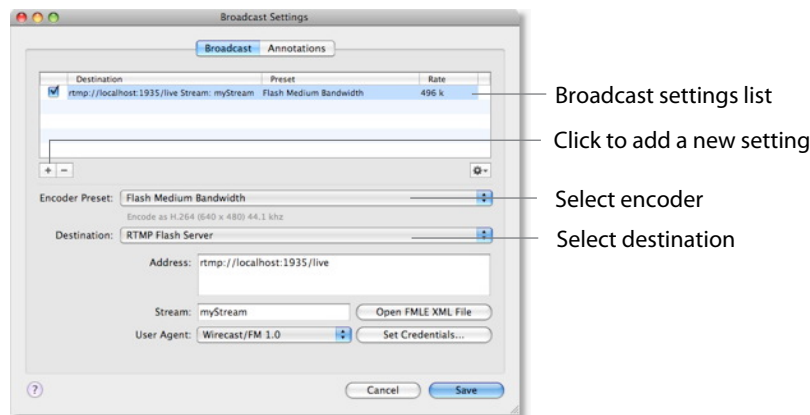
Broadcast Settings

Broadcast Annotations

| Destination | Preset | Rate |
|---|---|---|
| rtmp://localhost:1935/live Stream: myStream | Flash Medium Bandwidth | 496 k |

Broadcast settings list

Click to add a new setting

+ −

Encoder Preset: Flash Medium Bandwidth

Encode as H.264 (640 x 480) 44.1 khz

Select encoder

Destination: RTMP Flash Server

Select destination

Address: rtmp://localhost:1935/live

Stream: myStream

Open FMLE XML File

User Agent: Wirecast/FM 1.0

Set Credentials...

?

Cancel

Save